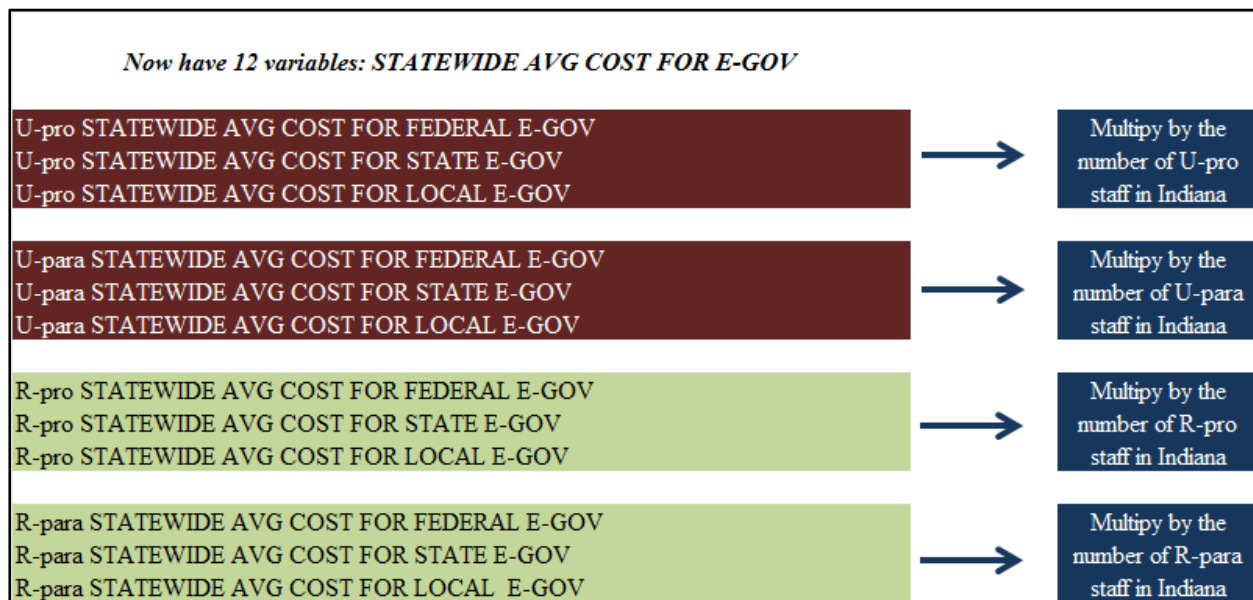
Now have 12 variables: STATEWIDE AVG COST FOR E-GOV

U-pro STATEWIDE AVG COST FOR FEDERAL E-GOV
U-pro STATEWIDE AVG COST FOR STATE E-GOV
U-pro STATEWIDE AVG COST FOR LOCAL E-GOV

Multipy by the number of U-pro staff in Indiana

U-para STATEWIDE AVG COST FOR FEDERAL E-GOV
U-para STATEWIDE AVG COST FOR STATE E-GOV
U-para STATEWIDE AVG COST FOR LOCAL E-GOV

Multipy by the number of U-para staff in Indiana

R-pro STATEWIDE AVG COST FOR FEDERAL E-GOV
R-pro STATEWIDE AVG COST FOR STATE E-GOV
R-pro STATEWIDE AVG COST FOR LOCAL E-GOV

Multipy by the number of R-pro staff in Indiana

R-para STATEWIDE AVG COST FOR FEDERAL E-GOV
R-para STATEWIDE AVG COST FOR STATE E-GOV
R-para STATEWIDE AVG COST FOR LOCAL E-GOV

Multipy by the number of R-para staff in Indiana